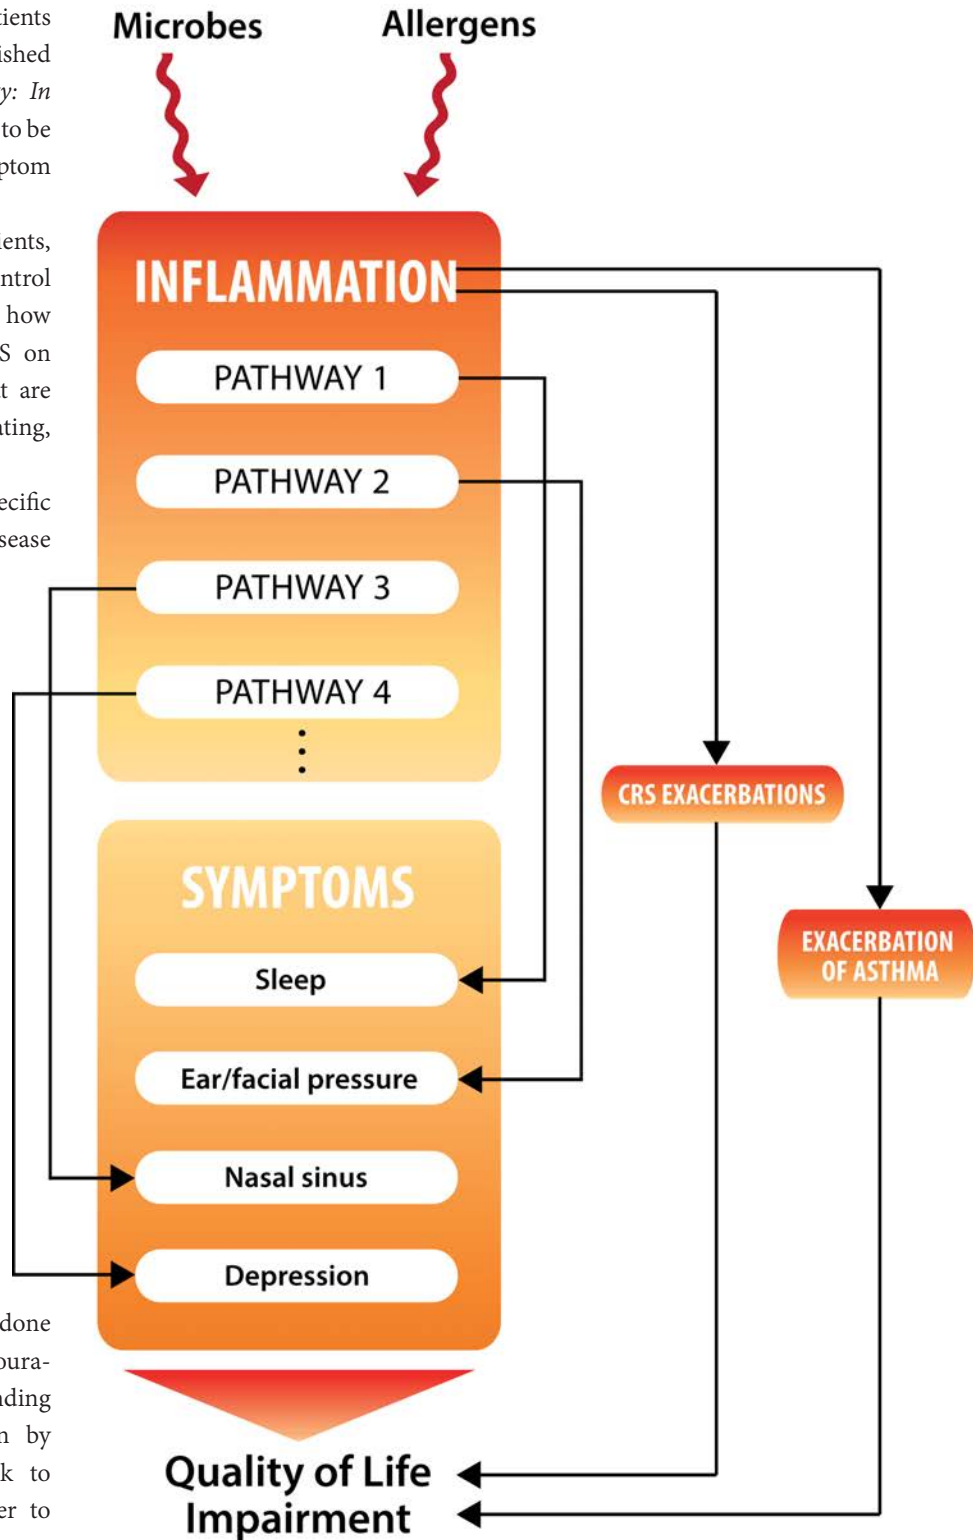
ients
ished
y: In
to be
ptom

ents,
ntrol
how
S on
t are
ting,

ecific
sease

done
ura-
ding
n by
k to
er to

Microbes

Allergens

INFLAMMATION

PATHWAY 1

PATHWAY 2

PATHWAY 3

PATHWAY 4

⋮

CRS EXACERBATIONS

SYMPTOMS

Sleep

Ear/facial pressure

Nasal sinus

Depression

EXACERBATION OF ASTHMA

Quality of Life Impairment